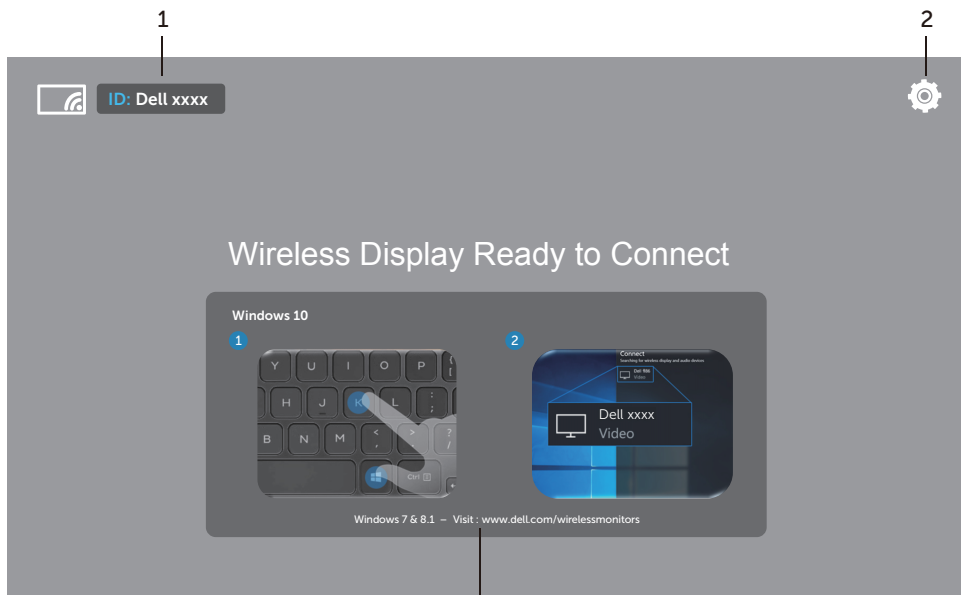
1

2

ID: Dell xxxx

Wireless Display Ready to Connect

Windows 10

1

Y U I O P
H J K L
B N M
Ctrl

2

Connect
Searching for wireless display and audio devices
Dell 186
Video

Dell xxxx
Video

Windows 7 & 8.1 – Visit : www.dell.com/wirelessmonitors